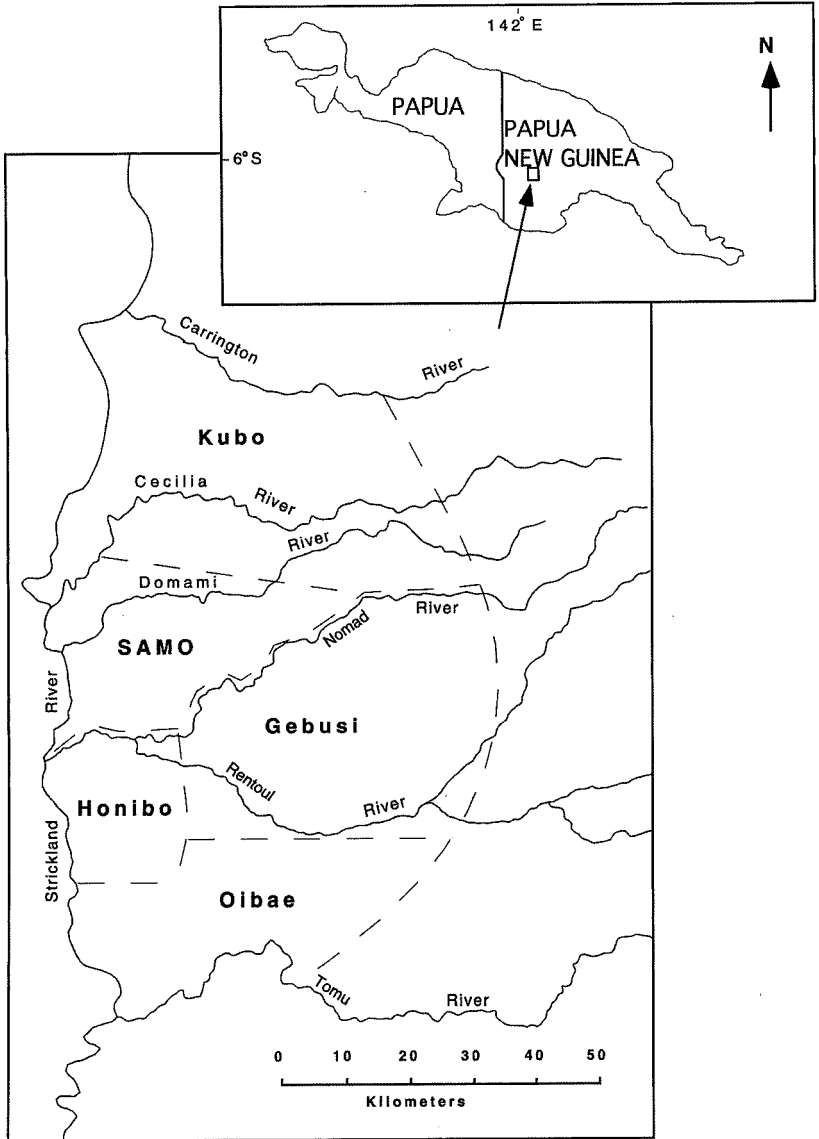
142° E

N

PAPUA

PAPUA NEW GUINEA

6° S

Carrington River

Kubo

Cecilia River

River

Domami

Nomad River

SAMO

River

Gebusi

Rentoul River

Honibo

Strickland

Oibae

Tomu River

0 10 20 30 40 50

Kilometers